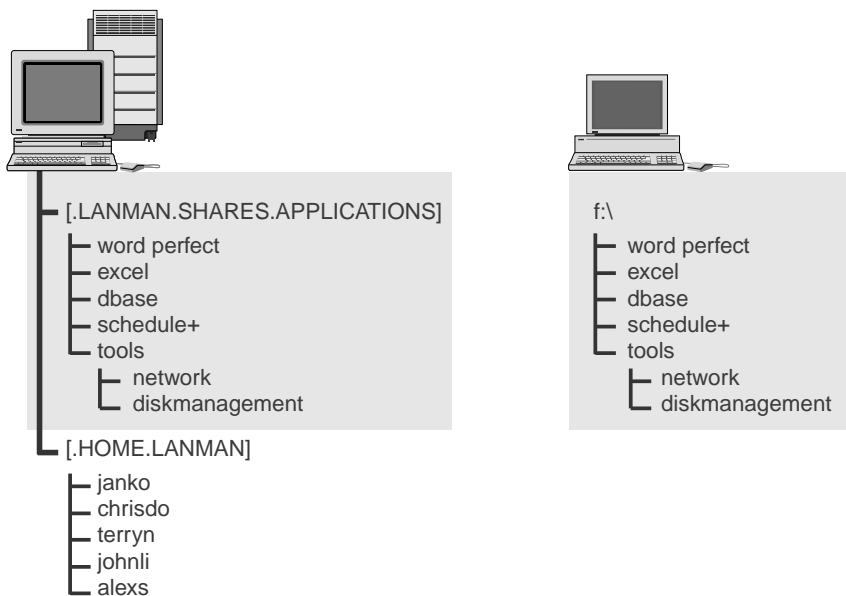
[.LANMAN.SHARES.APPLICATIONS]
word perfect
excel
dbase
schedule+
tools
network
diskmanagement
[.HOME.LANMAN]
janko
chrisdo
terryn
johnli
alexs

f:\
word perfect
excel
dbase
schedule+
tools
network
diskmanagement